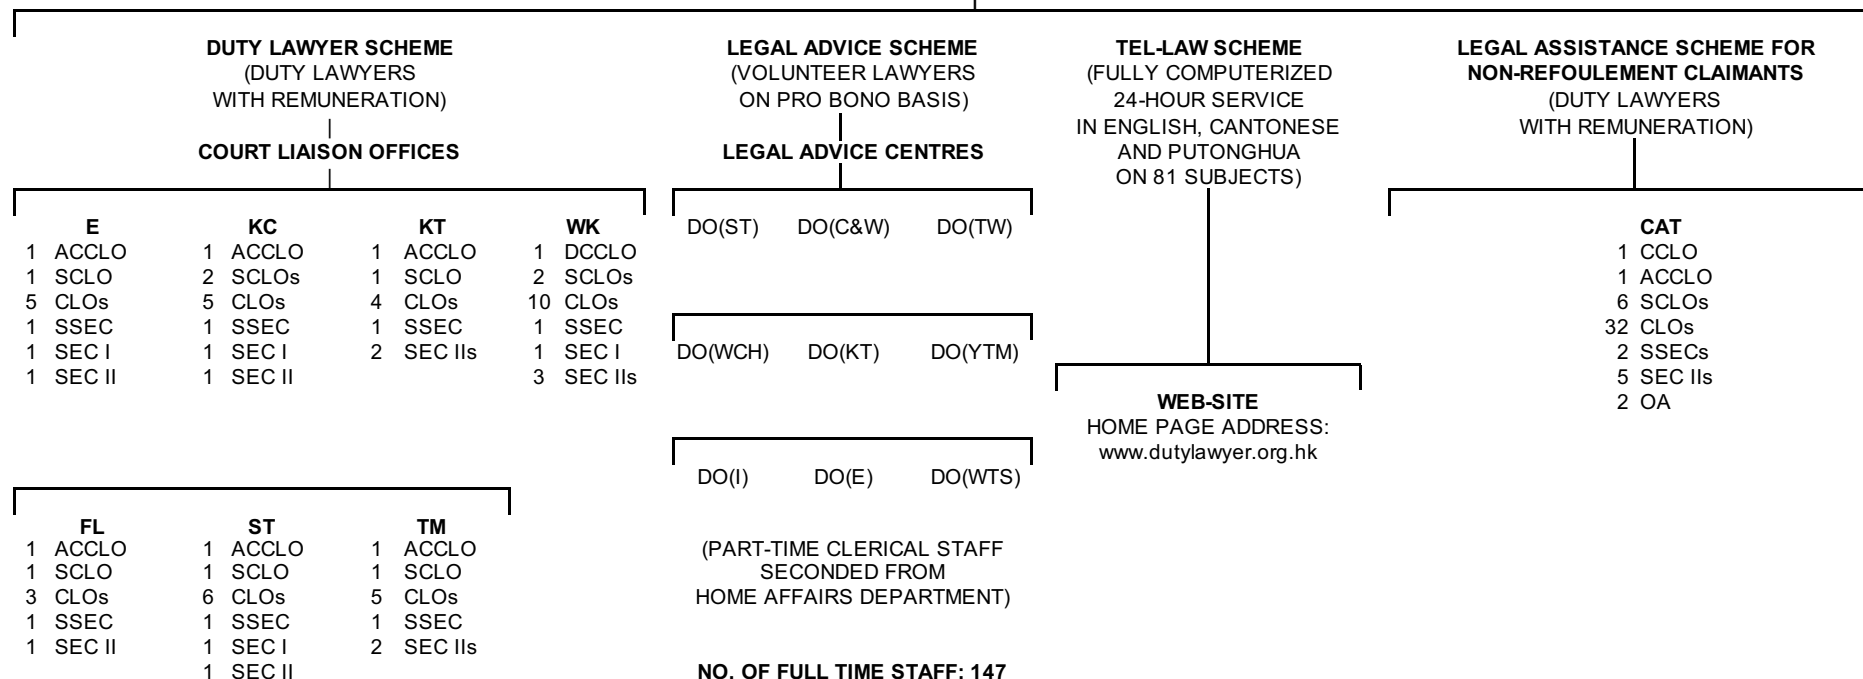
**DUTY LAWYER SCHEME**
(DUTY LAWYERS WITH REMUNERATION)

|

**COURT LIAISON OFFICES**

|

**E**
1 ACCLO
1 SCLO
5 CLOs
1 SSEC
1 SEC I
1 SEC II

**KC**
1 ACCLO
2 SCLOs
5 CLOs
1 SSEC
1 SEC I
1 SEC II

**KT**
1 ACCLO
1 SCLO
4 CLOs
1 SSEC
2 SEC IIs

**WK**
1 DCCLO
2 SCLOs
10 CLOs
1 SSEC
1 SEC I
3 SEC IIs

**FL**
1 ACCLO
1 SCLO
3 CLOs
1 SSEC
1 SEC II

**ST**
1 ACCLO
1 SCLO
6 CLOs
1 SSEC
1 SEC I
1 SEC II

**TM**
1 ACCLO
1 SCLO
5 CLOs
1 SSEC
2 SEC IIs

**LEGAL ADVICE SCHEME**
(VOLUNTEER LAWYERS ON PRO BONO BASIS)

**LEGAL ADVICE CENTRES**

DO(ST) DO(C&W) DO(TW)

DO(WCH) DO(KT) DO(YTM)

DO(I) DO(E) DO(WTS)

(PART-TIME CLERICAL STAFF SECONDED FROM HOME AFFAIRS DEPARTMENT)

**NO. OF FULL TIME STAFF: 147**

**TEL-LAW SCHEME**
(FULLY COMPUTERIZED 24-HOUR SERVICE IN ENGLISH, CANTONESE AND PUTONGHUA ON 81 SUBJECTS)

**WEB-SITE**
HOME PAGE ADDRESS:
www.dutylawyer.org.hk

**LEGAL ASSISTANCE SCHEME FOR NON-REFOULEMENT CLAIMANTS**
(DUTY LAWYERS WITH REMUNERATION)

**CAT**
1 CCLO
1 ACCLO
6 SCLOs
32 CLOs
2 SSECs
5 SEC IIs
2 OA